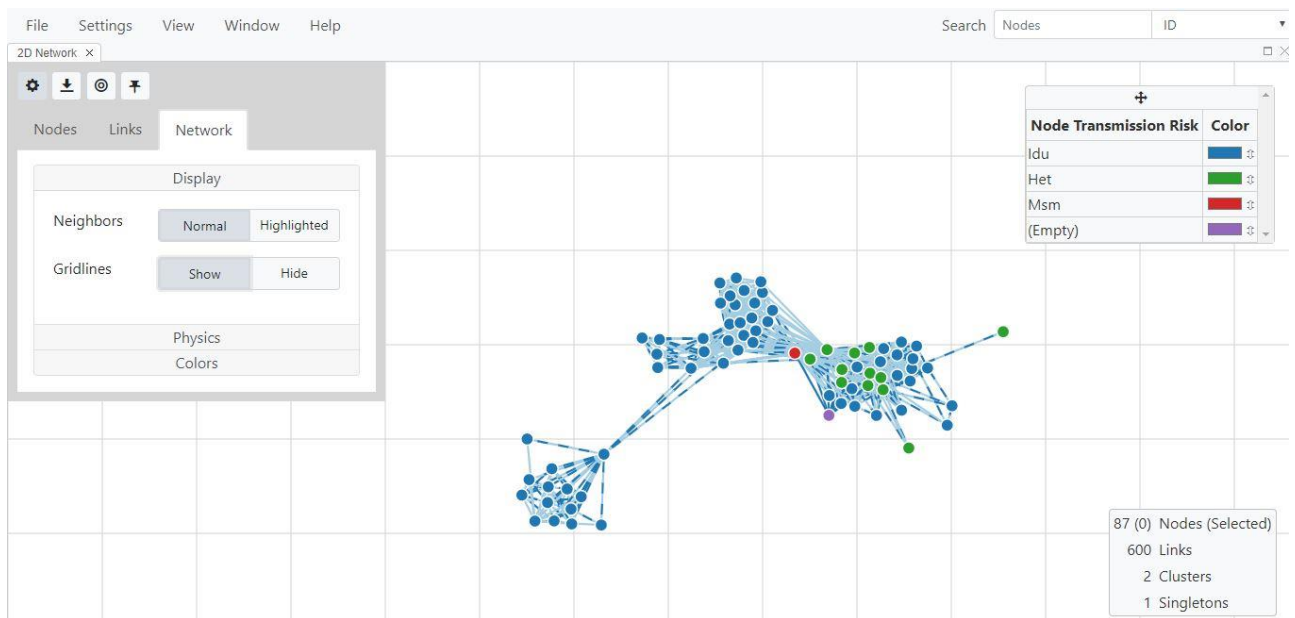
File Settings View Window Help

Search Nodes ID

2D Network ×

Nodes Links Network

Display

Neighbors Normal Highlighted

Gridlines Show Hide

Physics

Colors

| Node Transmission Risk | Color |
|---|---|
| Idu | |
| Het | |
| Msm | |
| (Empty) | |

87 (0) Nodes (Selected)
600 Links
2 Clusters
1 Singletons